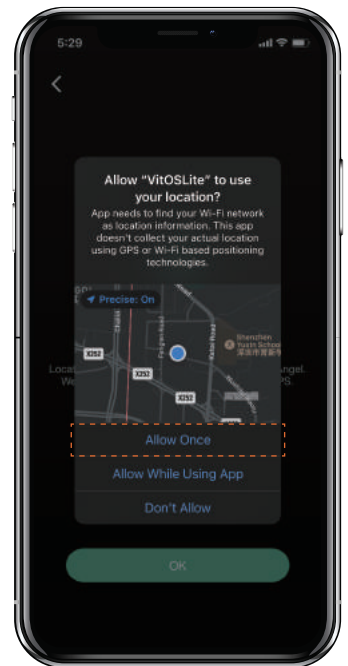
5:29

Allow "VitOSLite" to use your location?

App needs to find your Wi-Fi network as location information. This app doesn't collect your actual location using GPS or Wi-Fi based positioning technologies.

Precise: On

X252

X252

X252

Shenzhen Yuxin School
深圳市育新学

Loca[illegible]

We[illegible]

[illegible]ngel.

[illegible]PS.

Allow Once

Allow While Using App

Don't Allow

OK